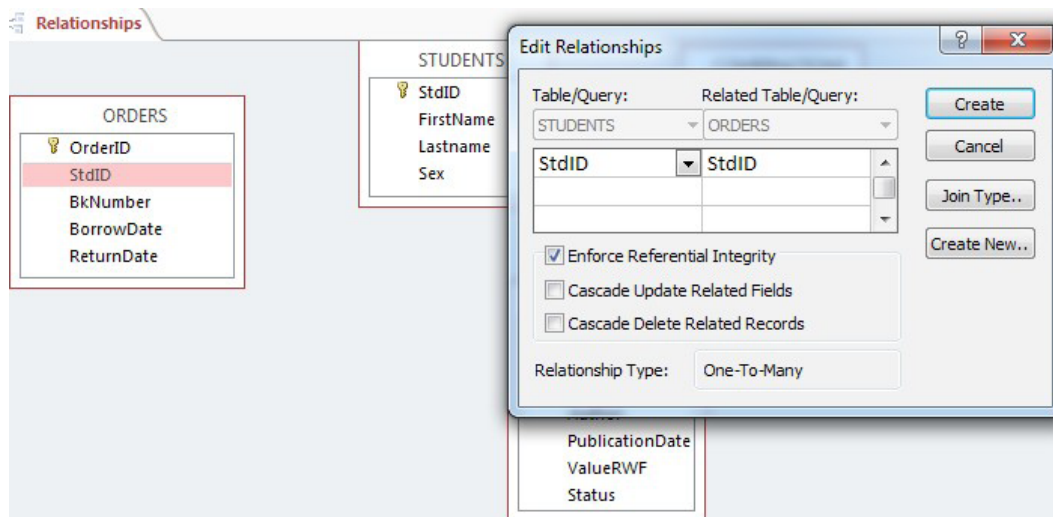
Relationships

ORDERS
OrderID
StdID
BkNumber
BorrowDate
ReturnDate

STUDENTS
StdID
FirstName
Lastname
Sex

Edit Relationships
?
X

Table/Query:
Related Table/Query:
STUDENTS
ORDERS

| StdID | StdID |
|---|---|
| | |
| | |

Create
Cancel
Join Type..
Create New..

Enforce Referential Integrity
Cascade Update Related Fields
Cascade Delete Related Records

Relationship Type: One-To-Many

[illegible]
PublicationDate
ValueRWF
Status